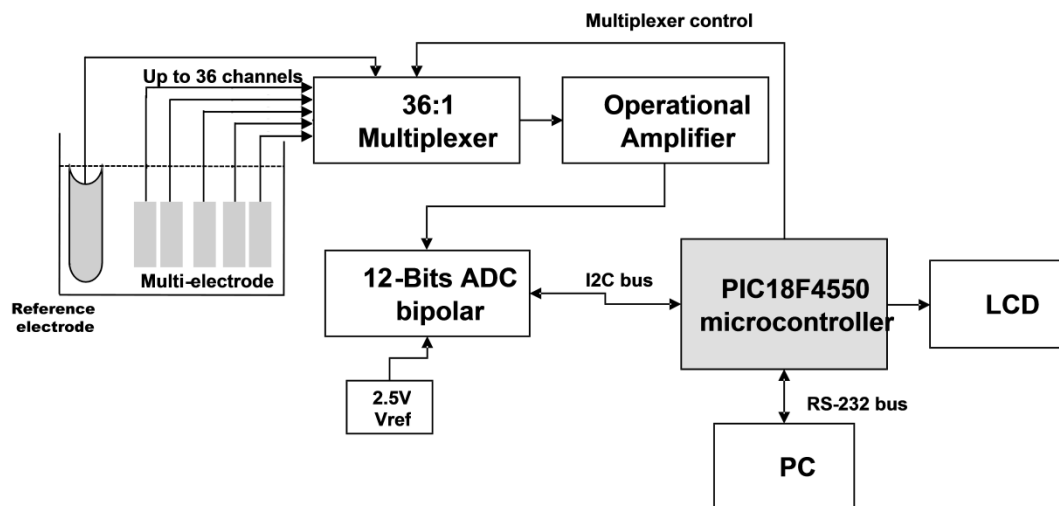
Multiplexer control

Up to 36 channels

36:1 Multiplexer

Operational Amplifier

Multi-electrode

Reference electrode

12-Bits ADC bipolar

I2C bus

PIC18F4550 microcontroller

LCD

2.5V Vref

RS-232 bus

PC